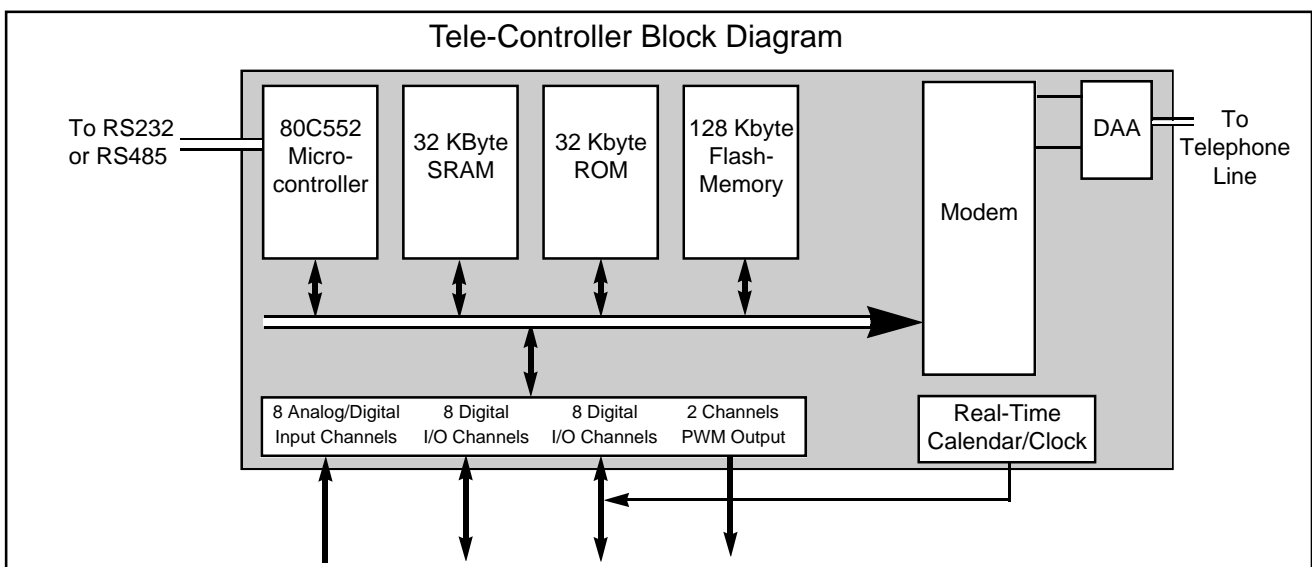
Tele-Controller Block Diagram

To RS232 or RS485

80C552 Micro-controller

32 KByte SRAM

32 Kbyte ROM

128 Kbyte Flash-Memory

Modem

DAA

To Telephone Line

8 Analog/Digital Input Channels

8 Digital I/O Channels

8 Digital I/O Channels

2 Channels PWM Output

Real-Time Calendar/Clock